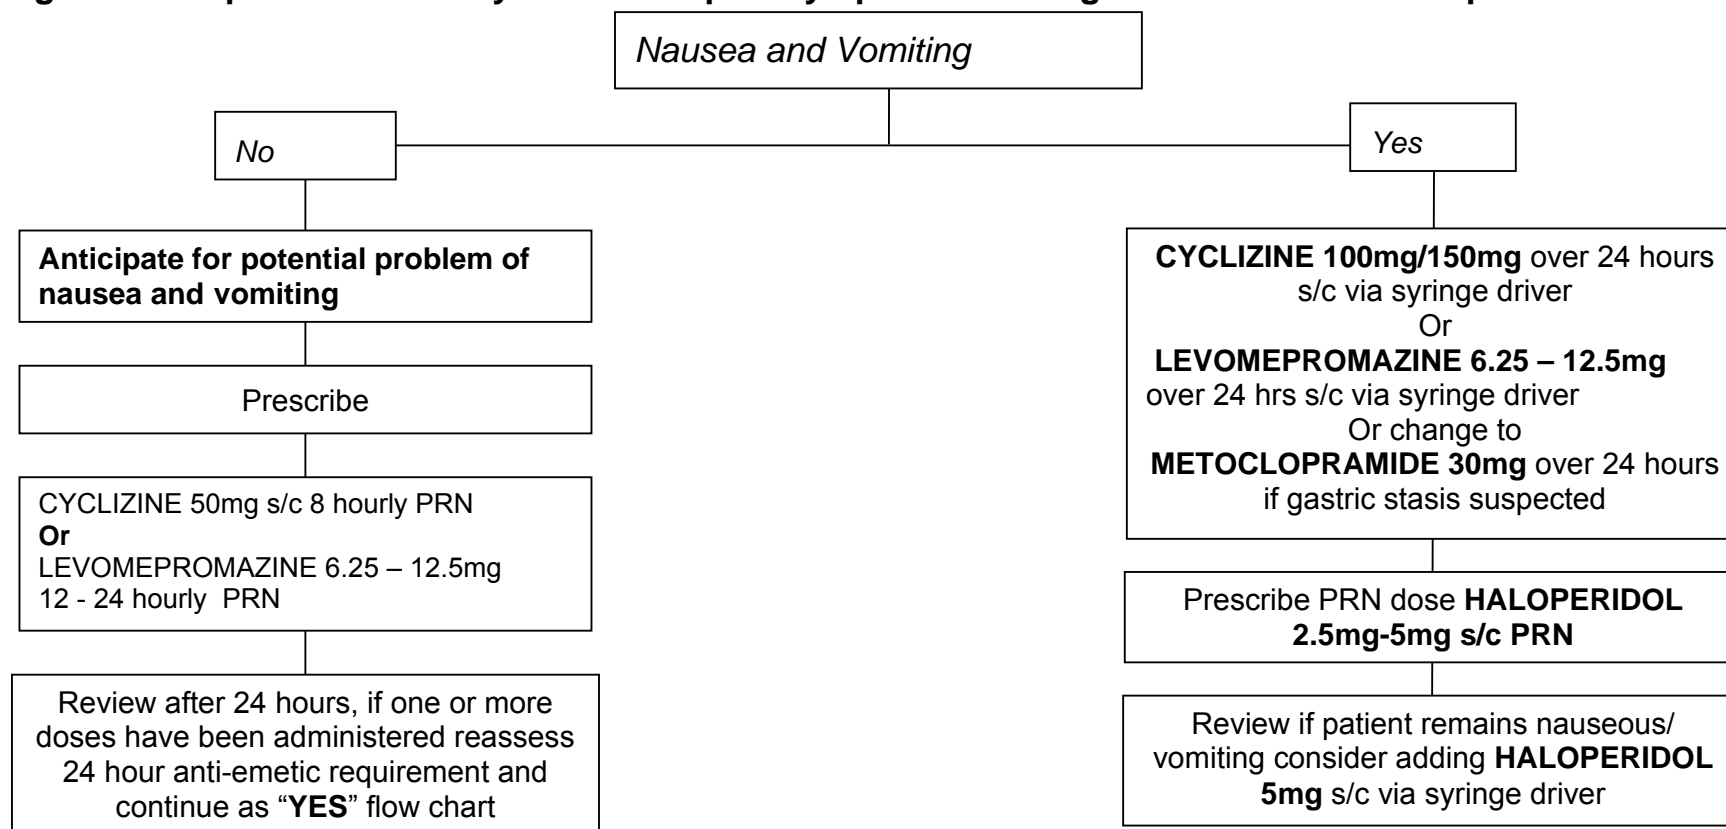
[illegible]

Nausea and Vomiting

No

Yes

**Anticipate for potential problem of nausea and vomiting**

Prescribe

CYCLIZINE 50mg s/c 8 hourly PRN
**Or**
LEVOMEPROMAZINE 6.25 – 12.5mg 12 - 24 hourly PRN

Review after 24 hours, if one or more doses have been administered reassess 24 hour anti-emetic requirement and continue as "**YES**" flow chart

**CYCLIZINE 100mg/150mg** over 24 hours s/c via syringe driver
Or
**LEVOMEPROMAZINE 6.25 – 12.5mg** over 24 hrs s/c via syringe driver
Or change to
**METOCLOPRAMIDE 30mg** over 24 hours if gastric stasis suspected

Prescribe PRN dose **HALOPERIDOL 2.5mg-5mg s/c PRN**

Review if patient remains nauseous/ vomiting consider adding **HALOPERIDOL 5mg** s/c via syringe driver